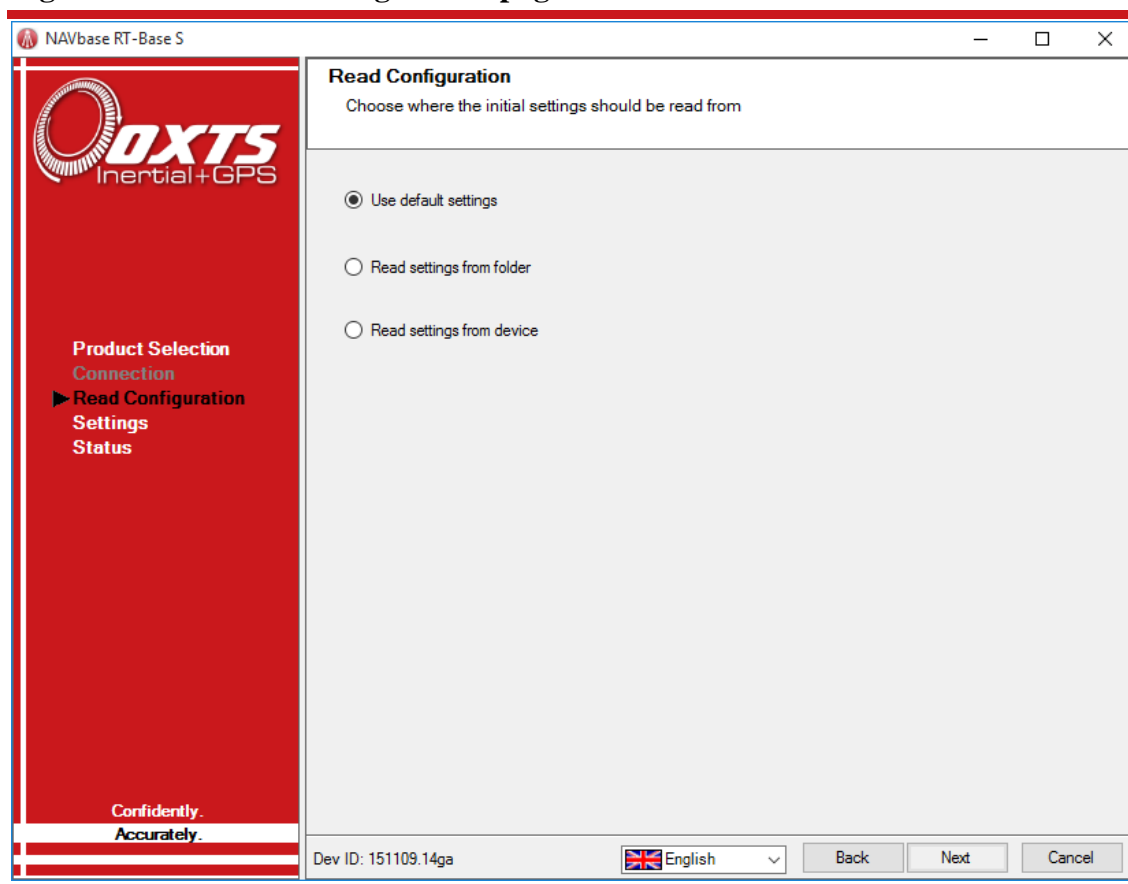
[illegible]

NAVbase RT-Base S

OXTS
Inertial+GPS

Product Selection
Connection
Read Configuration
Settings
Status

Confidently.
Accurately.

Read Configuration
Choose where the initial settings should be read from

Use default settings

Read settings from folder

Read settings from device

Dev ID: 151109.14ga

English

Back

Next

Cancel